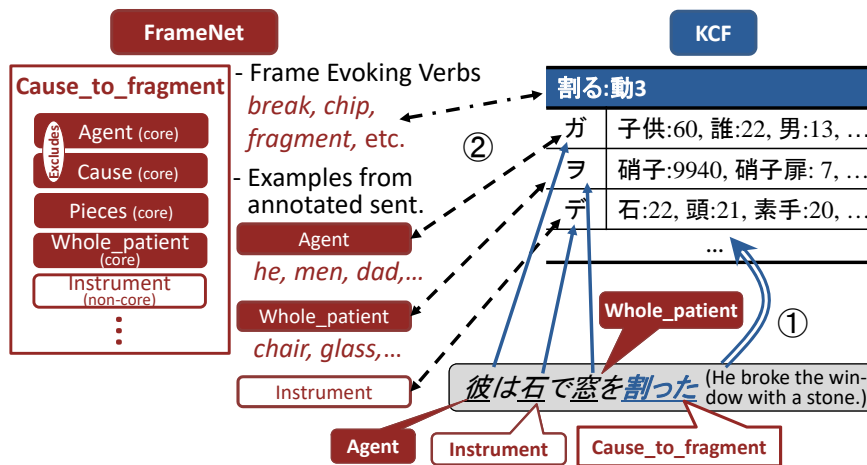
FrameNet

Cause_to_fragment

Excludes

Agent (core)

Cause (core)

Pieces (core)

Whole_patient (core)

Instrument (non-core)

⋮

- Frame Evoking Verbs

break, chip, fragment, etc.

- Examples from annotated sent.

Agent

he, men, dad,…

Whole_patient

chair, glass,…

Instrument

KCF

割る:動3

| ガ | 子供:60, 誰:22, 男:13, … |
|---|---|
| ヲ | 硝子:9940, 硝子扉: 7, … |
| デ | 石:22, 頭:21, 素手:20, … |

…

②

①

Whole_patient

彼は石で窓を割った (He broke the window with a stone.)

Agent

Instrument

Cause_to_fragment